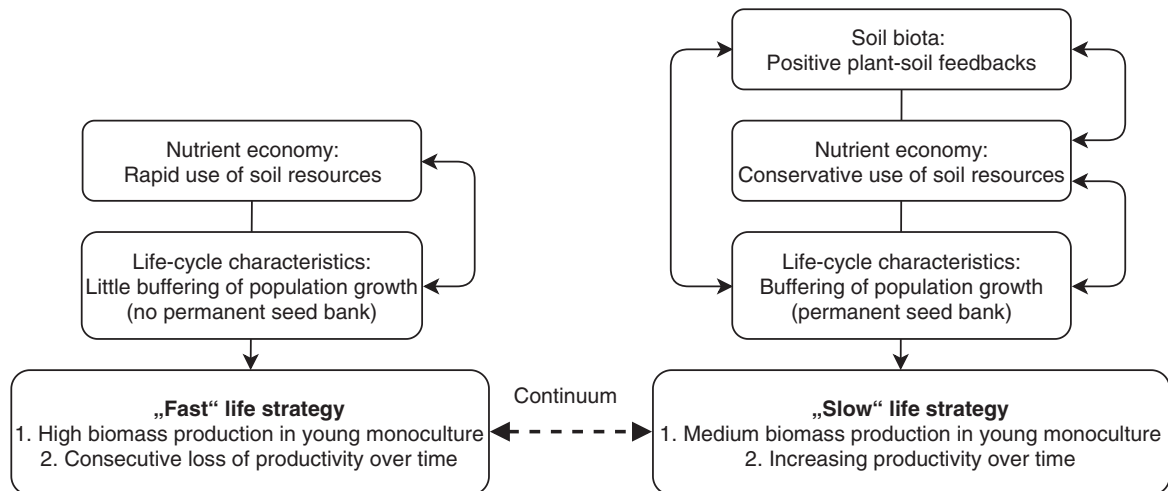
Nutrient economy:
Rapid use of soil resources

Life-cycle characteristics:
Little buffering of population growth
(no permanent seed bank)

„Fast“ life strategy
1. High biomass production in young monoculture
2. Consecutive loss of productivity over time

Continuum

Soil biota:
Positive plant-soil feedbacks

Nutrient economy:
Conservative use of soil resources

Life-cycle characteristics:
Buffering of population growth
(permanent seed bank)

„Slow“ life strategy
1. Medium biomass production in young monoculture
2. Increasing productivity over time